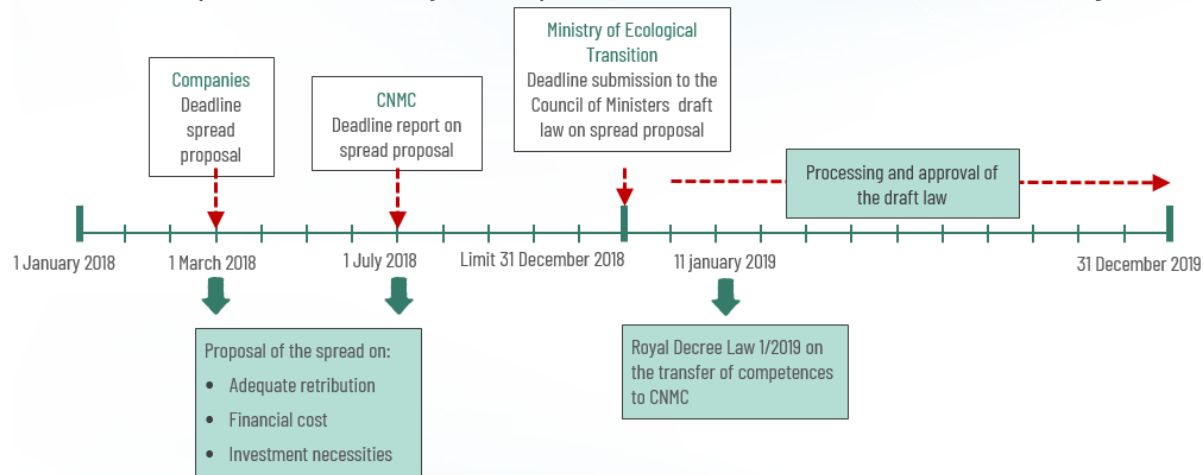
Companies
Deadline spread proposal

CNMC
Deadline report on spread proposal

Ministry of Ecological Transition
Deadline submission to the Council of Ministers draft law on spread proposal

Processing and approval of the draft law

1 January 2018
1 March 2018
1 July 2018
Limit 31 December 2018
11 january 2019
31 December 2019

Proposal of the spread on:
• Adequate retribution
• Financial cost
• Investment necessities

Royal Decree Law 1/2019 on the transfer of competences to CNMC